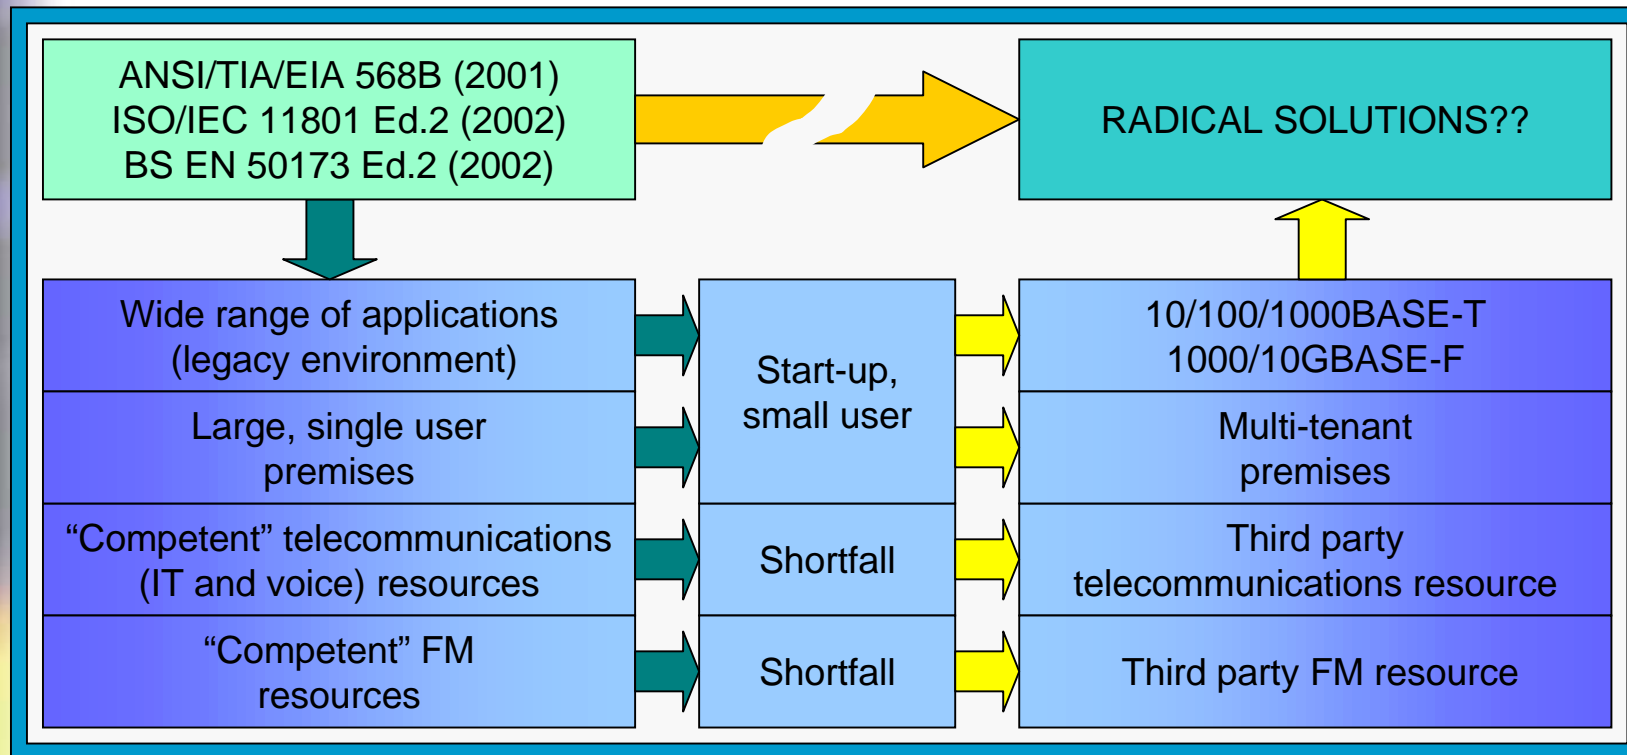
ANSI/TIA/EIA 568B (2001)
ISO/IEC 11801 Ed.2 (2002)
BS EN 50173 Ed.2 (2002)

RADICAL SOLUTIONS??

Wide range of applications (legacy environment)

Large, single user premises

“Competent” telecommunications (IT and voice) resources

“Competent” FM resources

Start-up, small user

Shortfall

Shortfall

10/100/1000BASE-T
1000/10GBASE-F

Multi-tenant premises

Third party telecommunications resource

Third party FM resource